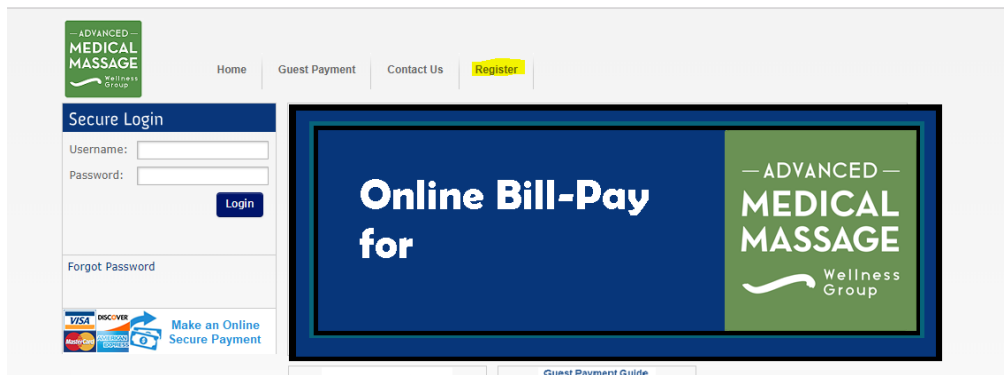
ADVANCED
MEDICAL
MASSAGE
Wellness Group

Home | Guest Payment | Contact Us | Register

Secure Login
Username:
Password:
Login

Forgot Password

VISA DISCOVER MasterCard AMERICAN EXPRESS
Make an Online Secure Payment

Online Bill-Pay for

ADVANCED
MEDICAL
MASSAGE
Wellness Group

Guest Payment Guide